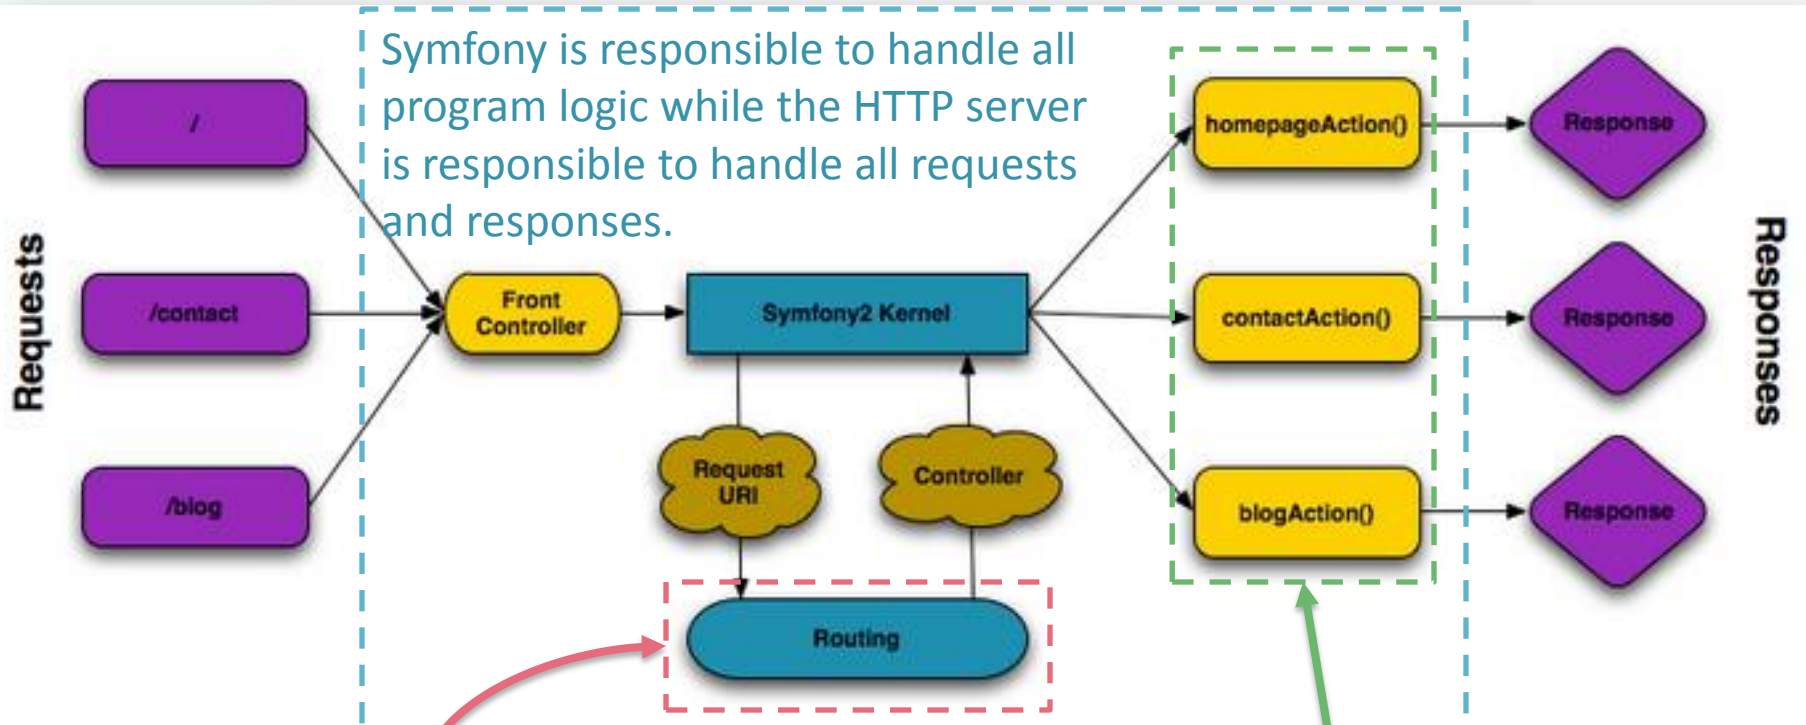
Symfony is responsible to handle all program logic while the HTTP server is responsible to handle all requests and responses.

Requests

/

/contact

/blog

Front Controller

Symfony2 Kernel

Request URI

Controller

Routing

homepageAction()

contactAction()

blogAction()

Response

Response

Response

Responses